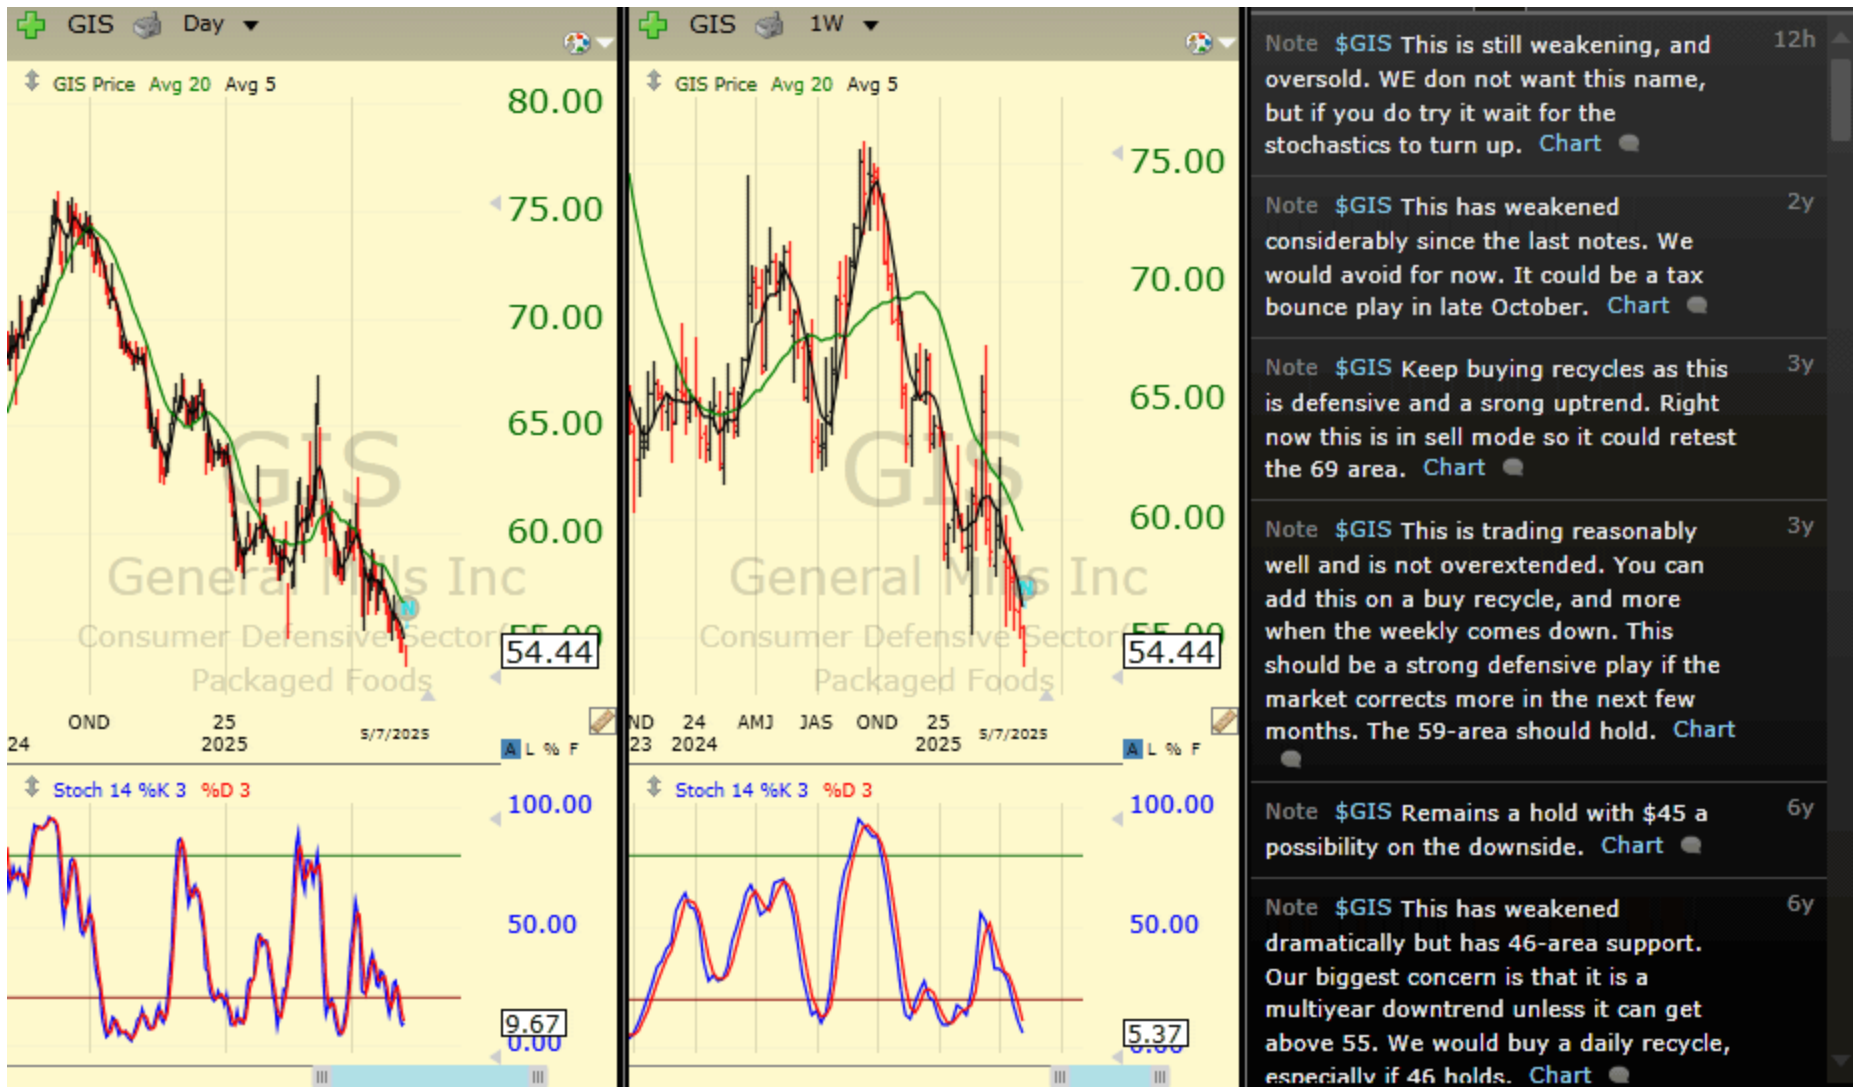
GIS Day

GIS Price Avg 20 Avg 5

80.00
75.00
70.00
65.00
60.00
54.44

GIS
General Mills Inc
Consumer Defensive Sector
Packaged Foods

24 OND 25 2025 5/7/2025

A L % F

Stoch 14 %K 3 %D 3

100.00
50.00
9.67
0.00

GIS 1W

GIS Price Avg 20 Avg 5

75.00
70.00
65.00
60.00
54.44

GIS
General Mills Inc
Consumer Defensive Sector
Packaged Foods

ND 23 24 2024 AMJ JAS OND 25 2025 5/7/2025

A L % F

Stoch 14 %K 3 %D 3

100.00
50.00
5.37

Note $GIS This is still weakening, and oversold. WE don not want this name, but if you do try it wait for the stochastics to turn up. Chart 12h

Note $GIS This has weakened considerably since the last notes. We would avoid for now. It could be a tax bounce play in late October. Chart 2y

Note $GIS Keep buying recycles as this is defensive and a srong uptrend. Right now this is in sell mode so it could retest the 69 area. Chart 3y

Note $GIS This is trading reasonably well and is not overextended. You can add this on a buy recycle, and more when the weekly comes down. This should be a strong defensive play if the market corrects more in the next few months. The 59-area should hold. Chart 3y

Note $GIS Remains a hold with $45 a possibility on the downside. Chart 6y

Note $GIS This has weakened dramatically but has 46-area support. Our biggest concern is that it is a multiyear downtrend unless it can get above 55. We would buy a daily recycle, especially if 46 holds. Chart 6y